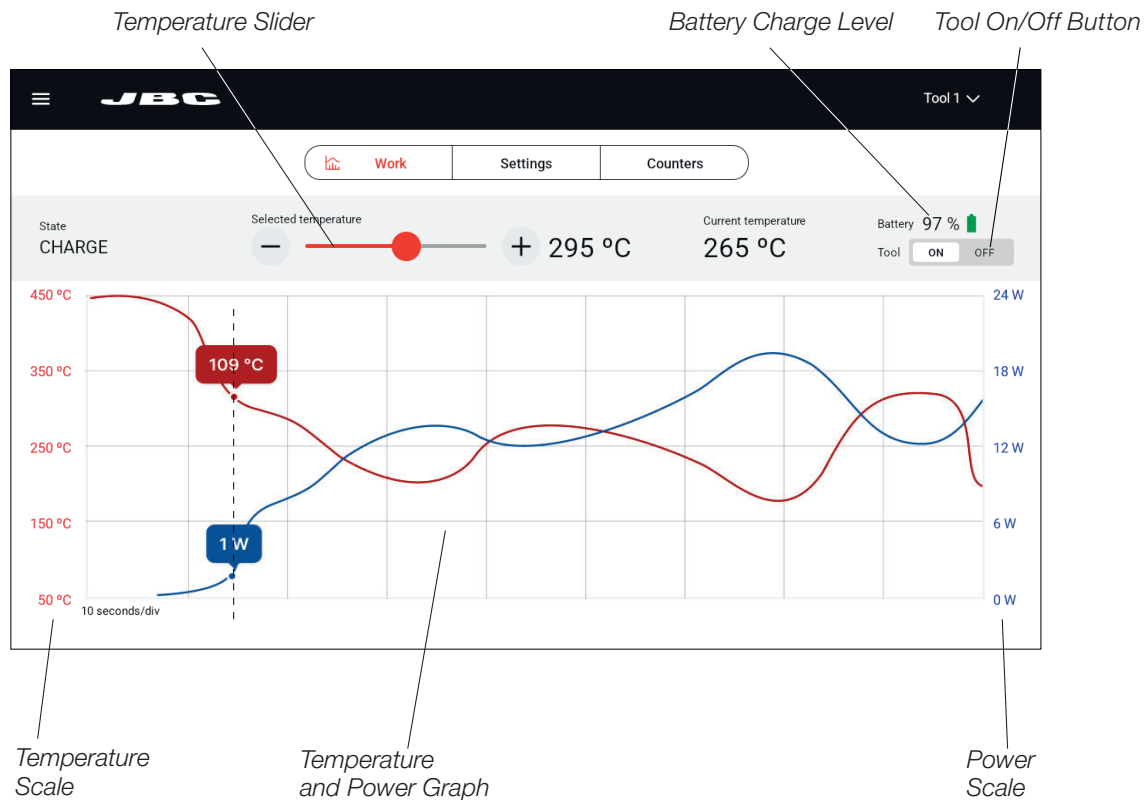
Temperature Slider

Battery Charge Level

Tool On/Off Button

JBC

Tool 1

Work

Settings

Counters

State
CHARGE

Selected temperature

−

+

295 ºC

Current temperature
265 ºC

Battery 97 %

Tool ON OFF

450 ºC

350 ºC

250 ºC

150 ºC

50 ºC

10 seconds/div

109 ºC

1 W

24 W

18 W

12 W

6 W

0 W

Temperature Scale

Temperature and Power Graph

Power Scale